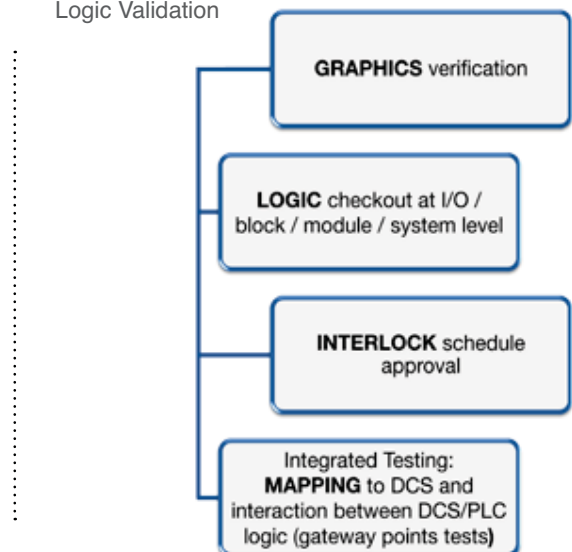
Logic Validation

GRAPHICS verification

LOGIC checkout at I/O / block / module / system level

INTERLOCK schedule approval

Integrated Testing: MAPPING to DCS and interaction between DCS/PLC logic (gateway points tests)